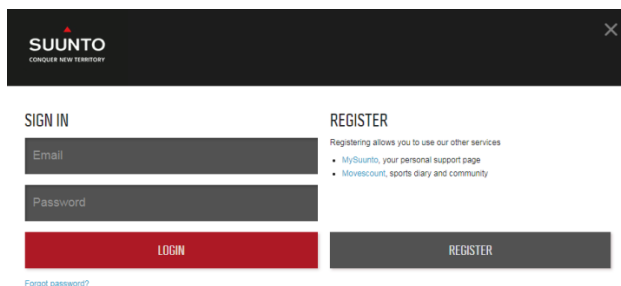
SUUNTO
CONQUER NEW TERRITORY

SIGN IN

Email

Password

LOGIN

Forgot password?

REGISTER

Registering allows you to use our other services

- MySuunto, your personal support page
- Movescount, sports diary and community

REGISTER